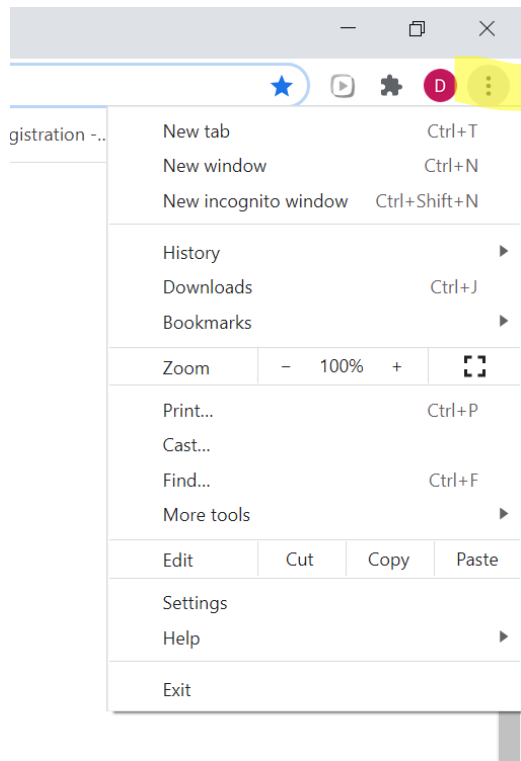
D

gistration -...

New tab Ctrl+T
New window Ctrl+N
New incognito window Ctrl+Shift+N

History
Downloads Ctrl+J
Bookmarks

Zoom – 100% +

Print... Ctrl+P
Cast...
Find... Ctrl+F
More tools

Edit Cut Copy Paste

Settings
Help

Exit